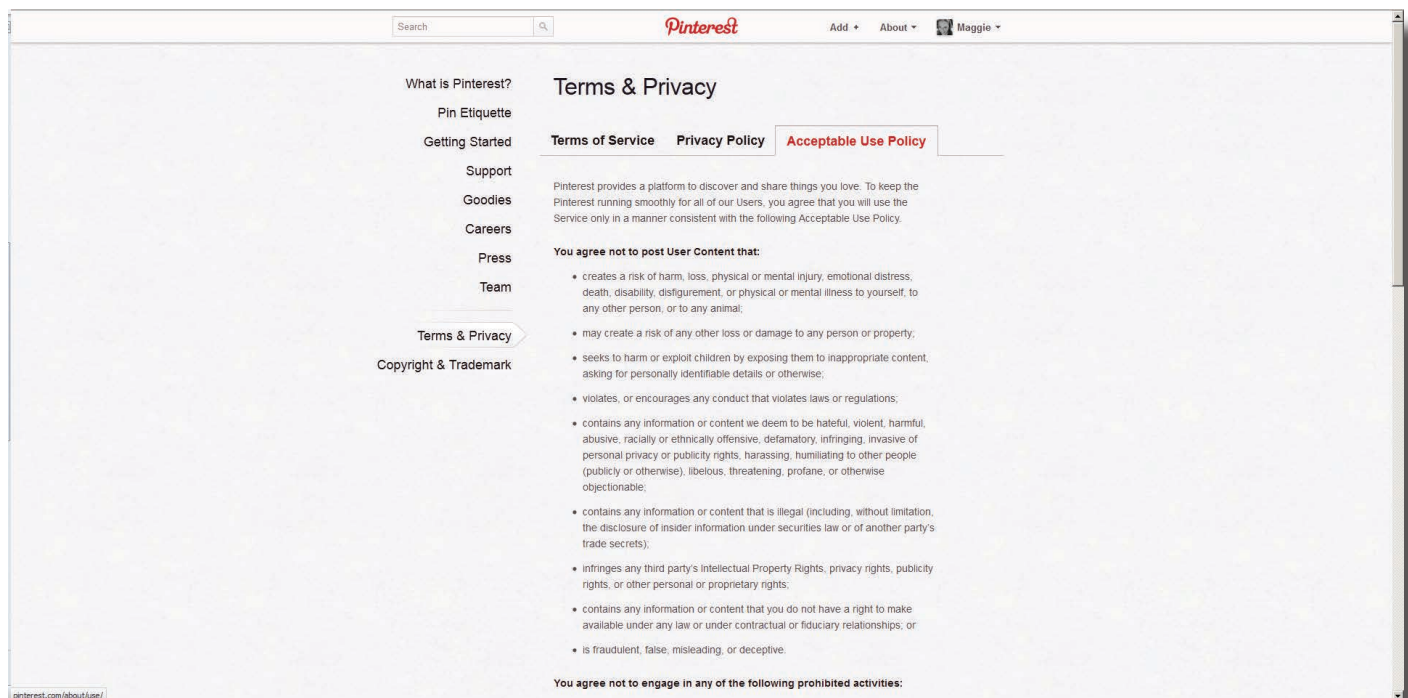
Search

Pinterest

Add + About ▾ Maggie ▾

What is Pinterest?
Pin Etiquette
Getting Started
Support
Goodies
Careers
Press
Team

Terms & Privacy
Copyright & Trademark

Terms & Privacy

Terms of Service | Privacy Policy | Acceptable Use Policy

Pinterest provides a platform to discover and share things you love. To keep the Pinterest running smoothly for all of our Users, you agree that you will use the Service only in a manner consistent with the following Acceptable Use Policy.

You agree not to post User Content that:

• creates a risk of harm, loss, physical or mental injury, emotional distress, death, disability, disfigurement, or physical or mental illness to yourself, to any other person, or to any animal;

• may create a risk of any other loss or damage to any person or property;

• seeks to harm or exploit children by exposing them to inappropriate content, asking for personally identifiable details or otherwise;

• violates, or encourages any conduct that violates laws or regulations;

• contains any information or content we deem to be hateful, violent, harmful, abusive, racially or ethnically offensive, defamatory, infringing, invasive of personal privacy or publicity rights, harassing, humiliating to other people (publicly or otherwise), libelous, threatening, profane, or otherwise objectionable;

• contains any information or content that is illegal (including, without limitation, the disclosure of insider information under securities law or of another party's trade secrets);

• infringes any third party's Intellectual Property Rights, privacy rights, publicity rights, or other personal or proprietary rights;

• contains any information or content that you do not have a right to make available under any law or under contractual or fiduciary relationships; or

• is fraudulent, false, misleading, or deceptive.

You agree not to engage in any of the following prohibited activities:

pinterest.com/about/use/